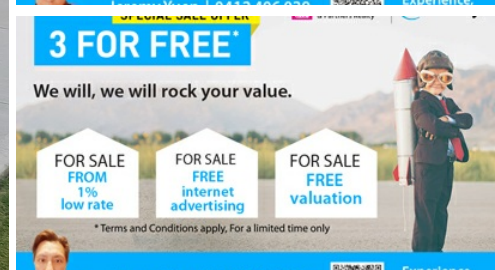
Jeremy Yoon | 0413 496 038

Experience.

SPECIAL SALE OFFER

& Partners Realty

3 FOR FREE*

We will, we will rock your value.

FOR SALE FROM 1% low rate

FOR SALE FREE internet advertising

FOR SALE FREE valuation

* Terms and Conditions apply, For a limited time only

Experience.